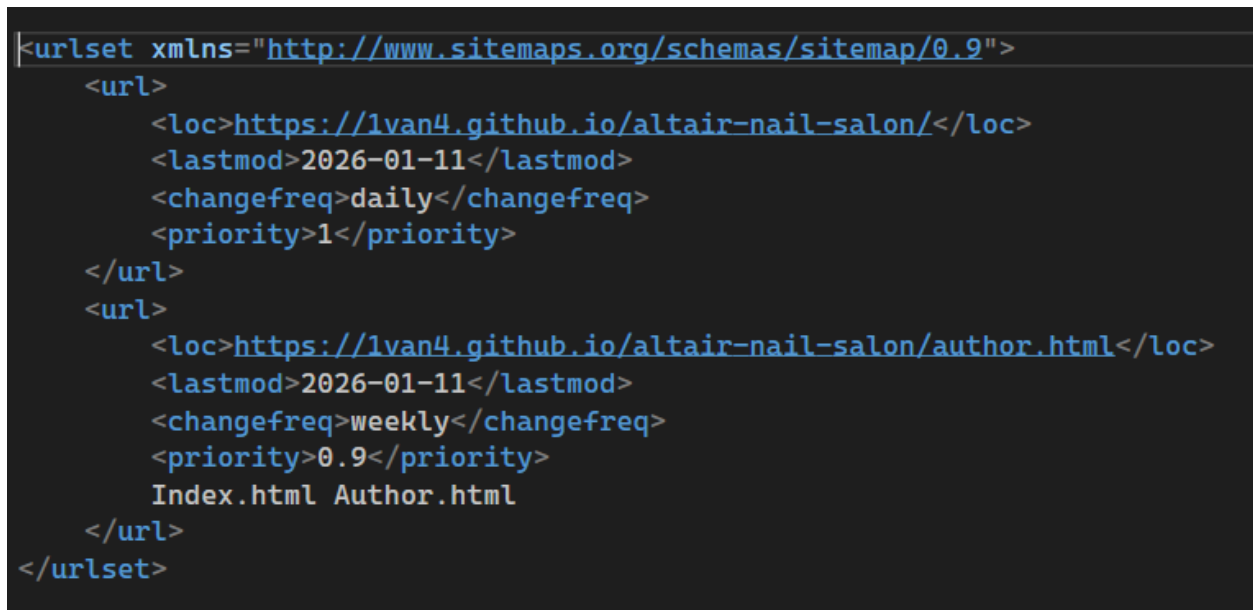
<urlset xmlns="http://www.sitemaps.org/schemas/sitemap/0.9">
    <url>
        <loc>https://1van4.github.io/altair-nail-salon/</loc>
        <lastmod>2026-01-11</lastmod>
        <changefreq>daily</changefreq>
        <priority>1</priority>
    </url>
    <url>
        <loc>https://1van4.github.io/altair-nail-salon/author.html</loc>
        <lastmod>2026-01-11</lastmod>
        <changefreq>weekly</changefreq>
        <priority>0.9</priority>
        Index.html Author.html
    </url>
</urlset>